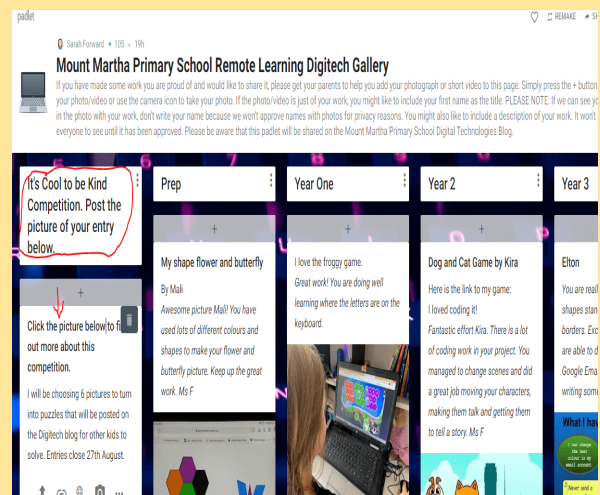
padlet

REMAKE SH

Sarah Forward • 105 • 19h

Mount Martha Primary School Remote Learning Digitech Gallery

If you have made some work you are proud of and would like to share it, please get your parents to help you add your photograph or short video to this page. Simply press the + button your photo/video or use the camera icon to take your photo. If the photo/video is just of your work, you might like to include your first name as the title. PLEASE NOTE: If we can see y in the photo with your work, don't write your name because we won't approve names with photos for privacy reasons. You might also like to include a description of your work. It won't everyone to see until it has been approved. Please be aware that this padlet will be shared on the Mount Martha Primary School Digital Technologies Blog.

It's Cool to be Kind Competition. Post the picture of your entry below.

+

Click the picture below to f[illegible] out more about this competition.

I will be choosing 6 pictures to turn into puzzles that will be posted on the Digitech blog for other kids to solve. Entries close 27th August.

Prep

+

My shape flower and butterfly

By Mali

Awesome picture Mali! You have used lots of different colours and shapes to make your flower and butterfly picture. Keep up the great work. Ms F

Year One

+

I love the froggy game.

Great work! You are doing well learning where the letters are on the keyboard.

Year 2

+

Dog and Cat Game by Kira

Here is the link to my game:

I loved coding it!

Fantastic effort Kira. There is a lot of coding work in your project. You managed to change scenes and did a great job moving your characters, making them talk and getting them to tell a story. Ms F

Year 3

Elton

You are reall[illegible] shapes stan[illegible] borders. Exc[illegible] are able to d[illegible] Google Ema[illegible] writing great

What I ha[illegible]

I can change the text colour in my email account.

Never send a